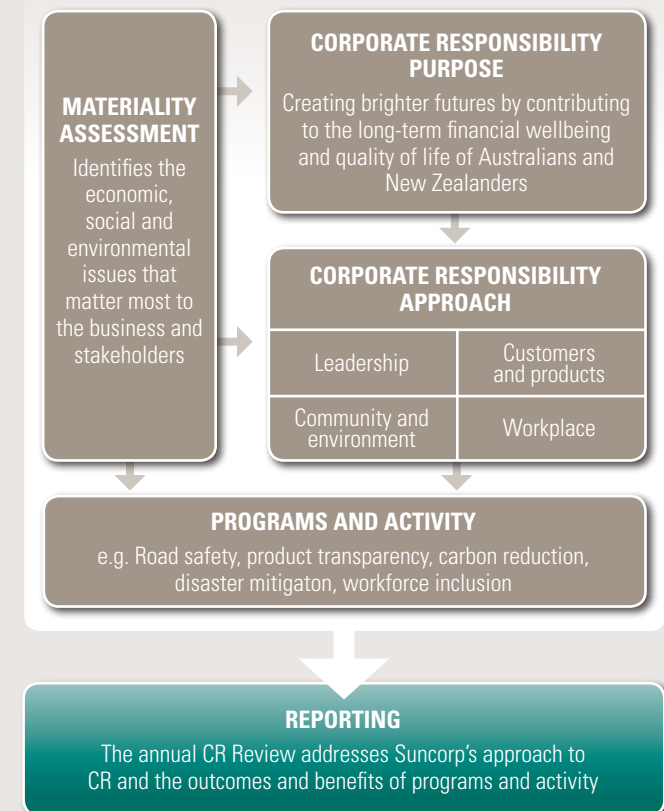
MATERIALITY ASSESSMENT

Identifies the economic, social and environmental issues that matter most to the business and stakeholders

CORPORATE RESPONSIBILITY PURPOSE

Creating brighter futures by contributing to the long-term financial wellbeing and quality of life of Australians and New Zealanders

CORPORATE RESPONSIBILITY APPROACH

| Leadership | Customers and products |
|---|---|
| Community and environment | Workplace |

PROGRAMS AND ACTIVITY

e.g. Road safety, product transparency, carbon reduction, disaster mitigaton, workforce inclusion

REPORTING

The annual CR Review addresses Suncorp's approach to CR and the outcomes and benefits of programs and activity